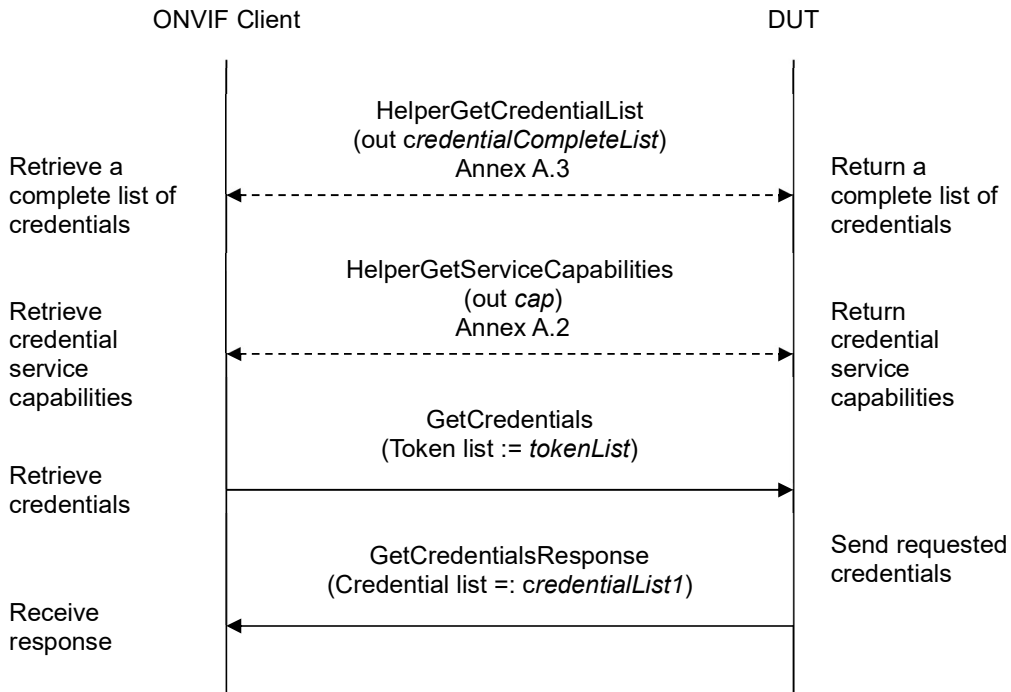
ONVIF Client

DUT

HelperGetCredentialList
(out credentialCompleteList)
Annex A.3

Retrieve a complete list of credentials

Return a complete list of credentials

HelperGetServiceCapabilities
(out cap)
Annex A.2

Retrieve credential service capabilities

Return credential service capabilities

GetCredentials
(Token list := tokenList)

Retrieve credentials

GetCredentialsResponse
(Credential list =: credentialList1)

Send requested credentials

Receive response